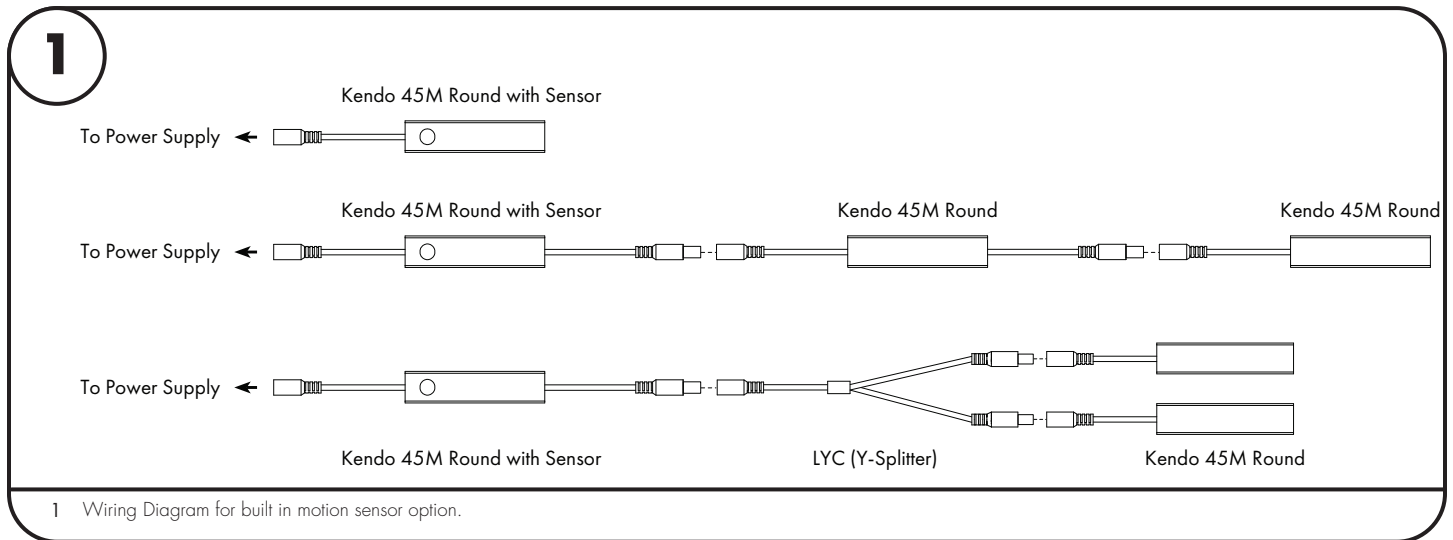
1

Kendo 45M Round with Sensor

To Power Supply

Kendo 45M Round with Sensor

Kendo 45M Round

Kendo 45M Round

To Power Supply

To Power Supply

Kendo 45M Round with Sensor

LYC (Y-Splitter)

Kendo 45M Round

1 Wiring Diagram for built in motion sensor option.